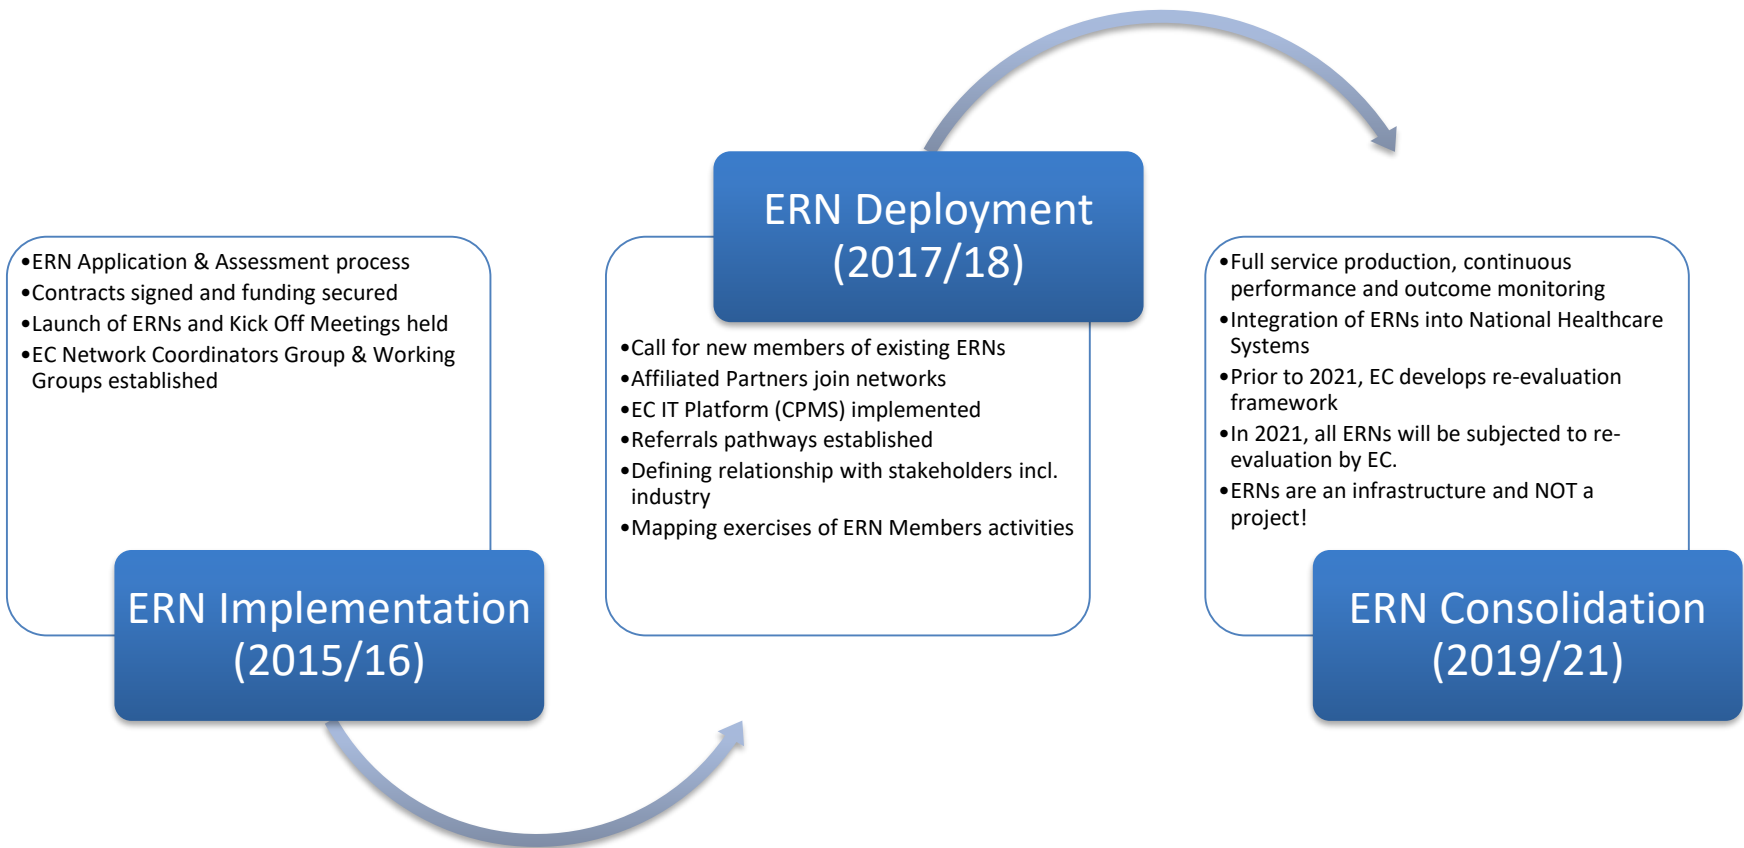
•ERN Application & Assessment process
•Contracts signed and funding secured
•Launch of ERNs and Kick Off Meetings held
•EC Network Coordinators Group & Working Groups established

ERN Implementation (2015/16)

ERN Deployment (2017/18)

•Call for new members of existing ERNs
•Affiliated Partners join networks
•EC IT Platform (CPMS) implemented
•Referrals pathways established
•Defining relationship with stakeholders incl. industry
•Mapping exercises of ERN Members activities

•Full service production, continuous performance and outcome monitoring
•Integration of ERNs into National Healthcare Systems
•Prior to 2021, EC develops re-evaluation framework
•In 2021, all ERNs will be subjected to re-evaluation by EC.
•ERNs are an infrastructure and NOT a project!

ERN Consolidation (2019/21)